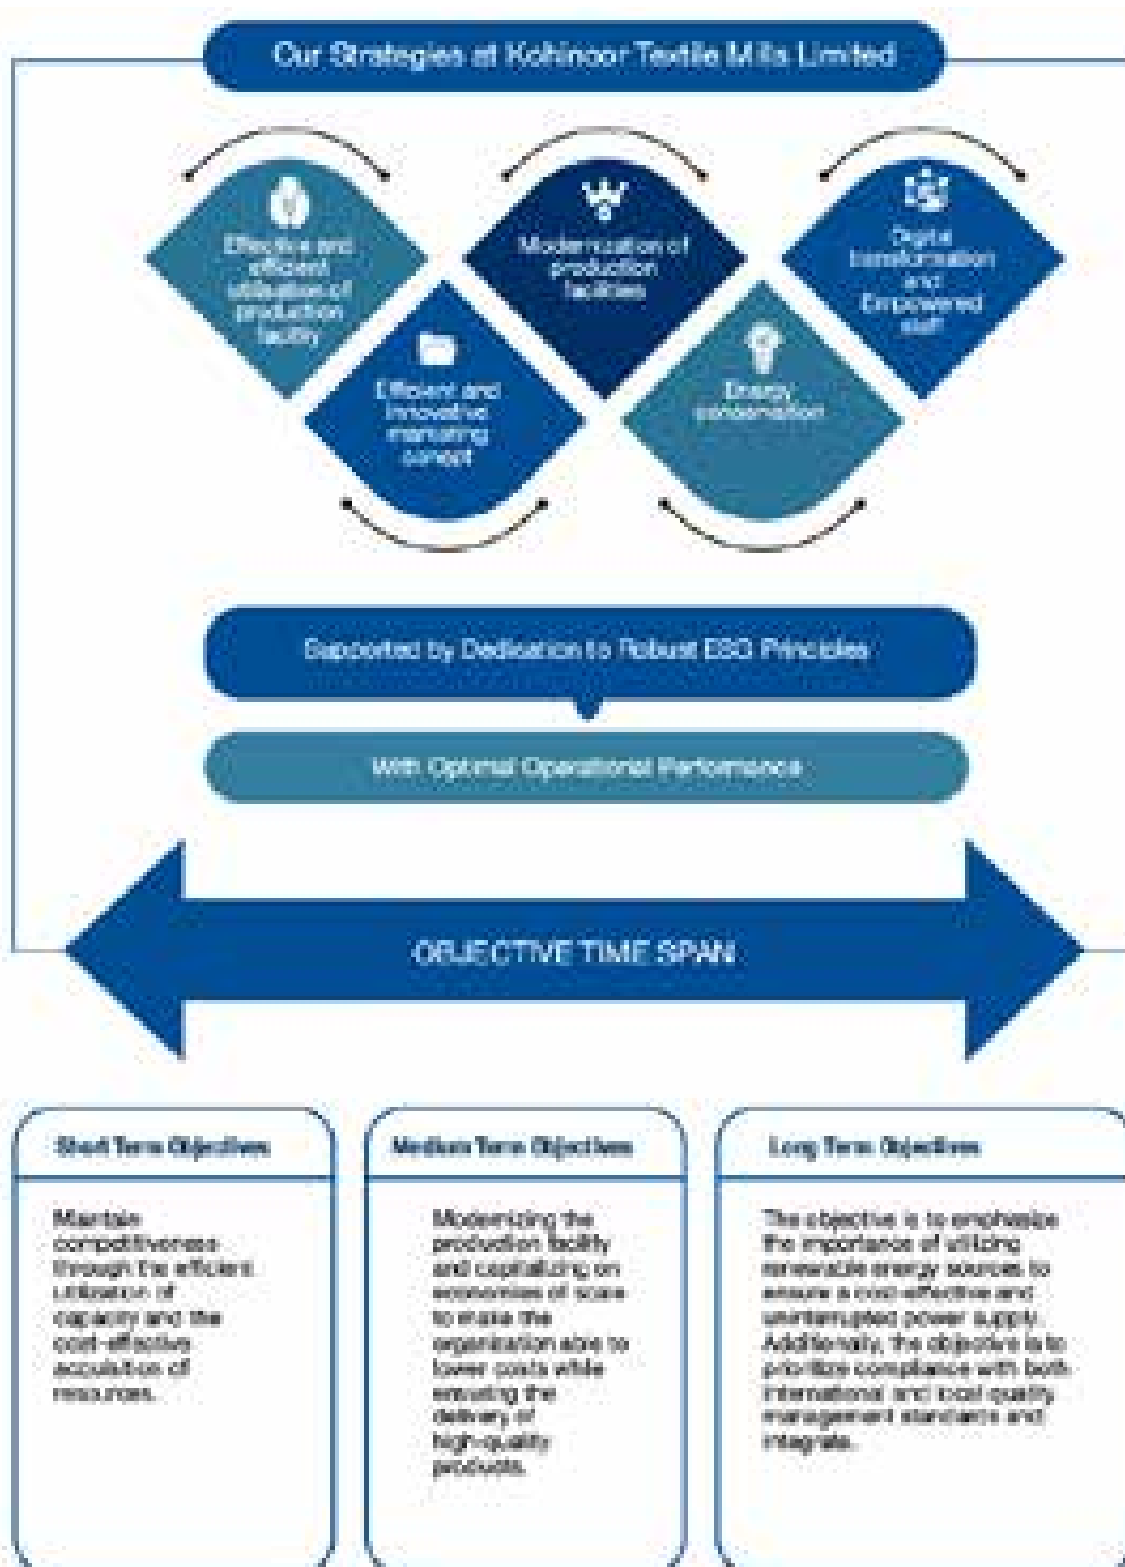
Our Strategies at Kohinoor Textile Mills Limited

Effective and efficient utilization of production facility

Modernization of production facilities

Digital transformation and Empowered staff

Efficient and innovative marketing concept

Energy conservation

Supported by Dedication to Robust ESG Principles

With Optimal Operational Performance

OBJECTIVE TIME SPAN

Short Term Objectives

Maintain competitiveness through the efficient utilization of capacity and the cost-effective acquisition of resources.

Medium Term Objectives

Modernizing the production facility and capitalizing on economies of scale to make the organization able to lower costs while ensuring the delivery of high-quality products.

Long Term Objectives

The objective is to emphasize the importance of utilizing renewable energy sources to ensure a cost-effective and uninterrupted power supply. Additionally, the objective is to prioritize compliance with both international and local quality management standards and integrate.